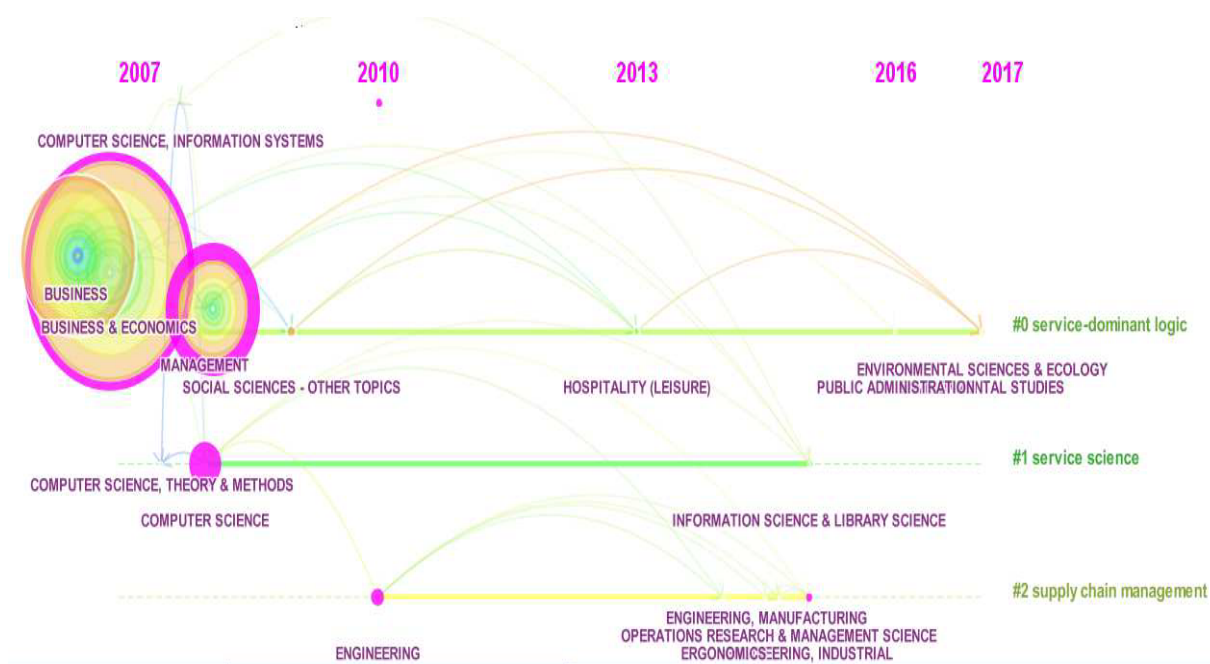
2007 2010 2013 2016 2017

COMPUTER SCIENCE, INFORMATION SYSTEMS

BUSINESS
BUSINESS & ECONOMICS
MANAGEMENT
SOCIAL SCIENCES - OTHER TOPICS
HOSPITALITY (LEISURE)
ENVIRONMENTAL SCIENCES & ECOLOGY
PUBLIC ADMINISTRATIONNTAL STUDIES
#0 service-dominant logic

COMPUTER SCIENCE, THEORY & METHODS
COMPUTER SCIENCE
INFORMATION SCIENCE & LIBRARY SCIENCE
#1 service science

ENGINEERING
ENGINEERING, MANUFACTURING
OPERATIONS RESEARCH & MANAGEMENT SCIENCE
ERGONOMICSEERING, INDUSTRIAL
#2 supply chain management